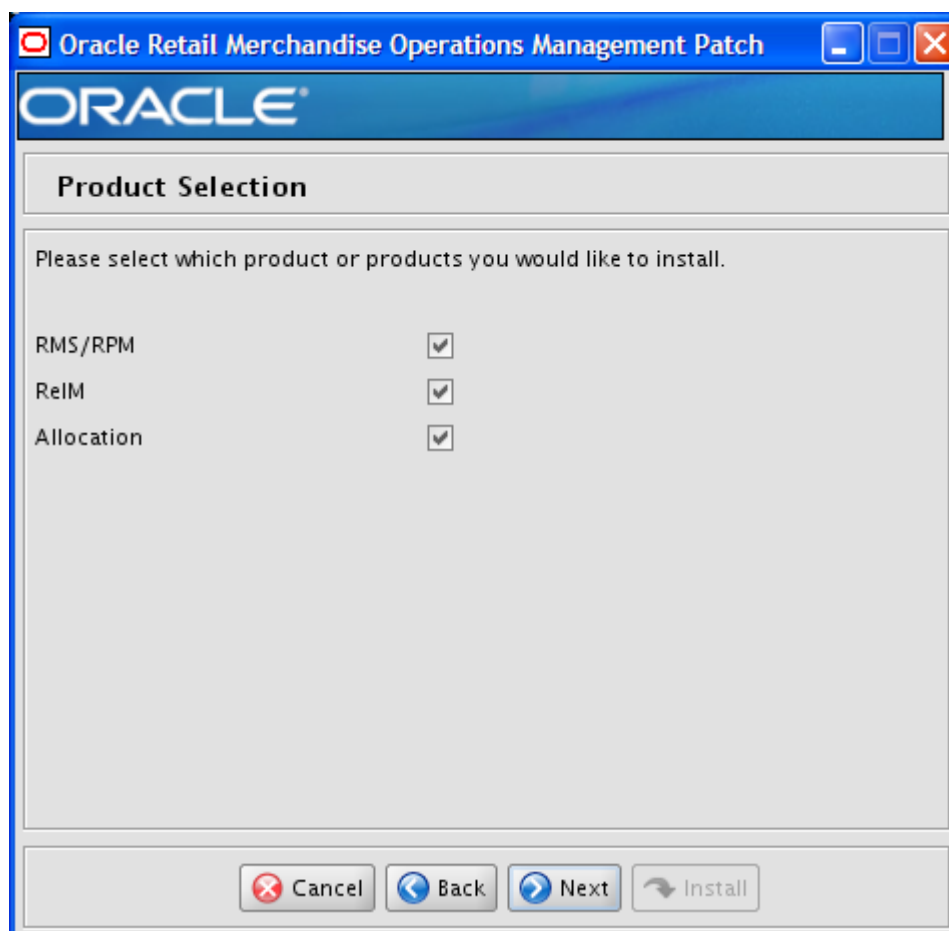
Oracle Retail Merchandise Operations Management Patch

ORACLE

Product Selection

Please select which product or products you would like to install.

RMS/RPM

ReIM

Allocation

Cancel Back Next Install